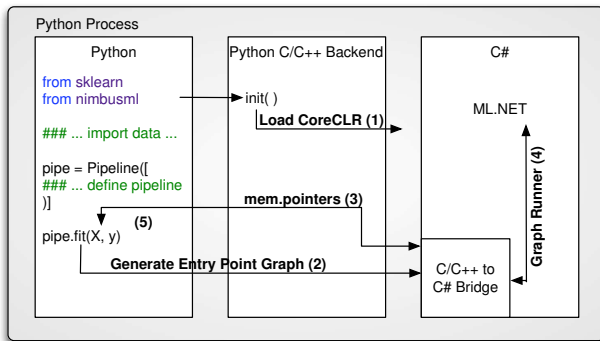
Python Process

Python

from sklearn
from nimbusml

### ... import data ...

pipe = Pipeline([
### ... define pipeline
)]

pipe.fit(X, y)

Python C/C++ Backend

init( )

Load CoreCLR (1)

mem.pointers (3)

(5)

Generate Entry Point Graph (2)

C#

ML.NET

Graph Runner (4)

C/C++ to C# Bridge